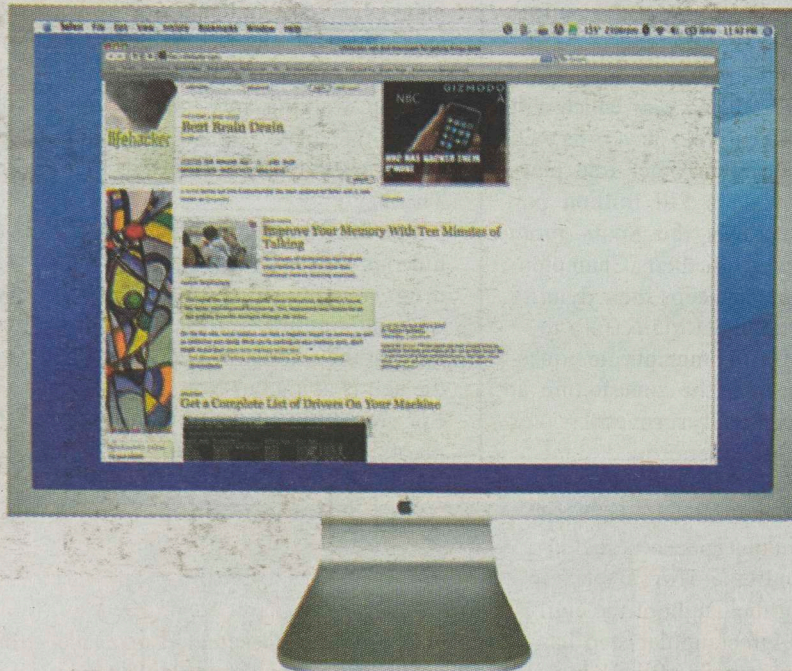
Safari File Edit View History Bookmarks Window Help

lifehacker

Best Brain Drain

GIZMODO

NBC

NBC HAS GROWN THEM

Improve Your Memory With Ten Minutes of Talking

Get a Complete List of Drivers On Your Machine